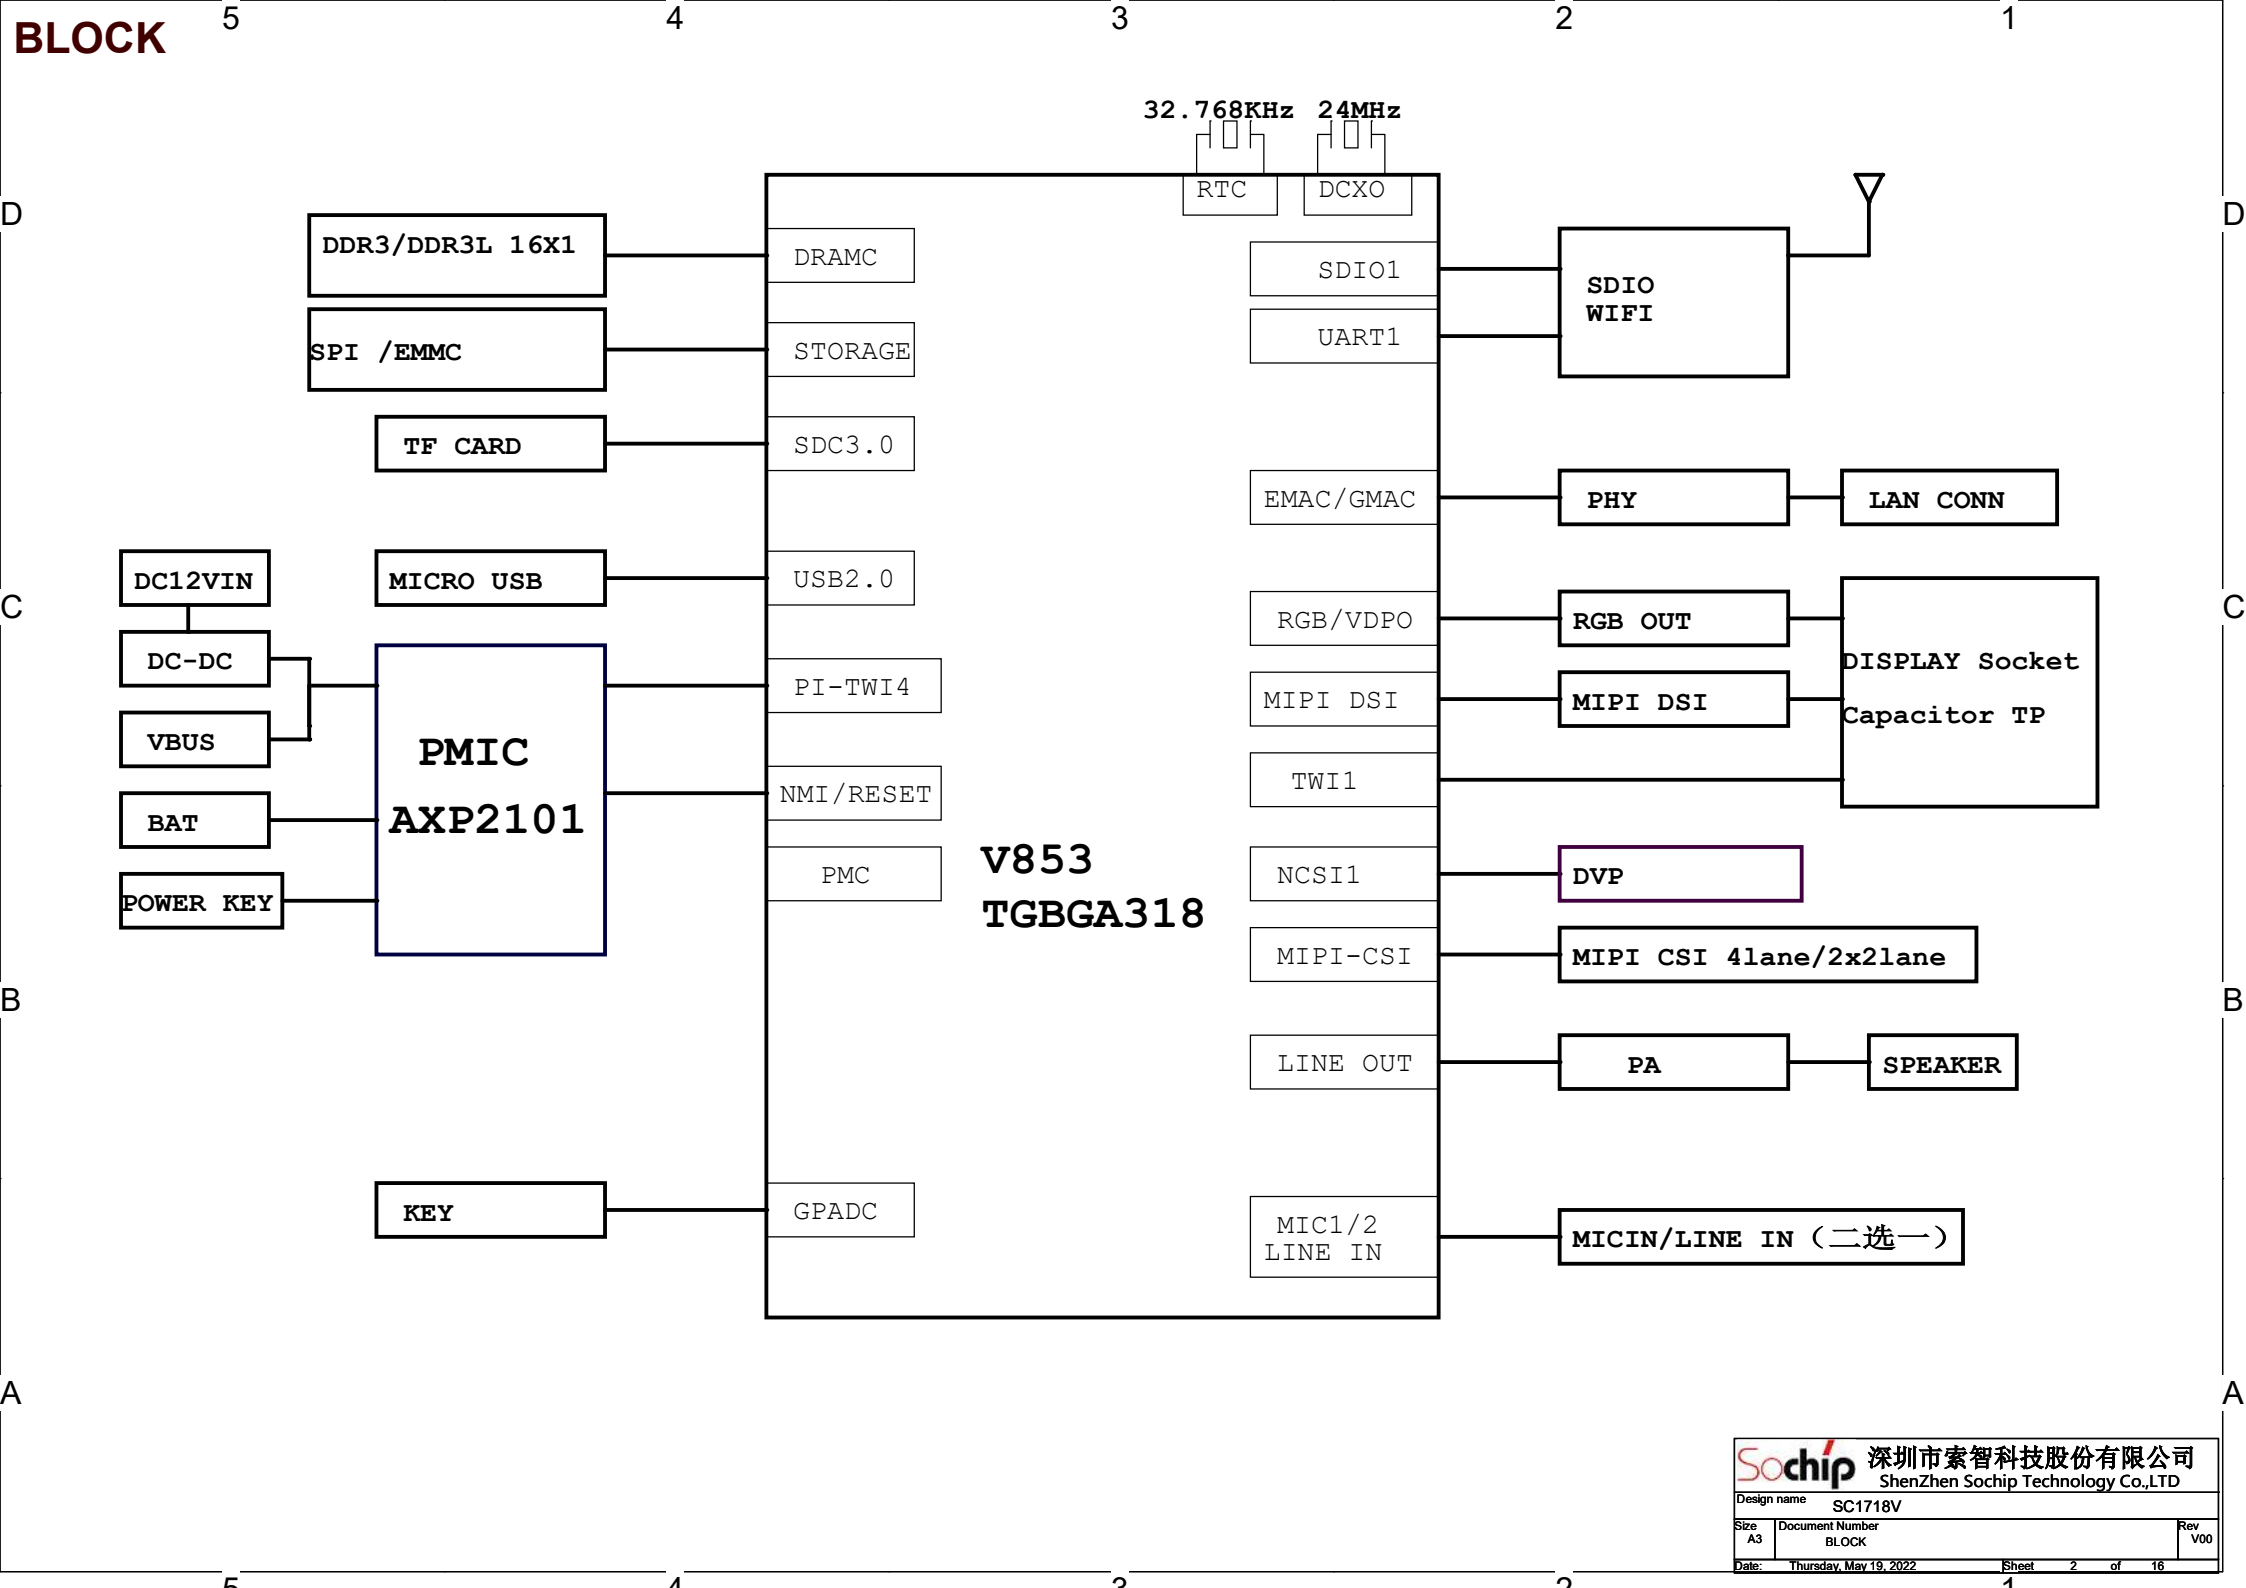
BLOCK

5 4 3 2 1

D C B A

32.768KHz 24MHz

RTC DCXO

DDR3/DDR3L 16X1

DRAMC

SPI /EMMC

STORAGE

TF CARD

SDC3.0

SDIO1

UART1

SDIO WIFI

EMAC/GMAC

PHY

LAN CONN

DC12VIN

MICRO USB

USB2.0

DC-DC

VBUS

BAT

POWER KEY

PMIC AXP2101

PI-TWI4

NMI/RESET

PMC

RGB/VDPO

RGB OUT

MIPI DSI

MIPI DSI

DISPLAY Socket

Capacitor TP

TWI1

V853 TGBGA318

NCSI1

DVP

MIPI-CSI

MIPI CSI 4lane/2x2lane

LINE OUT

PA

SPEAKER

KEY

GPADC

MIC1/2 LINE IN

MICIN/LINE IN （二选一）

D C B A

5 4 3 2 1

Sochip 深圳市索智科技股份有限公司 ShenZhen Sochip Technology Co.,LTD

Design name SC1718V

Size A3 Document Number BLOCK Rev V00

Date: Thursday, May 19, 2022 Sheet 2 of 16